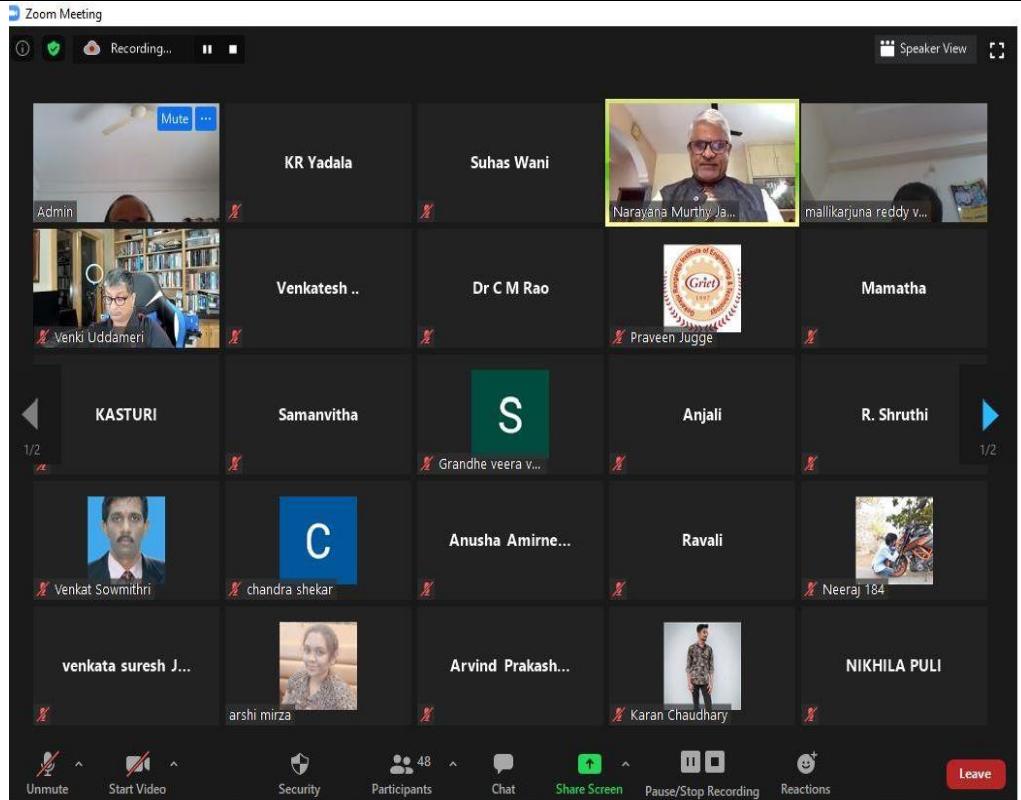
Zoom Meeting

Recording...

Speaker View

Mute ···

Admin

KR Yadala

Suhas Wani

Narayana Murthy Ja...

mallikarjuna reddy v...

Venki Uddameri

Venkatesh ..

Dr C M Rao

Griet

Praveen Jugge

Mamatha

1/2

KASTURI

Samanvitha

S

Grandhe veera v...

Anjali

R. Shruthi

1/2

Venkat Sowmithri

C

chandra shekar

Anusha Amirne...

Ravali

Neeraj 184

venkata suresh J...

arshi mirza

Arvind Prakash...

Karan Chaudhary

NIKHILA PULI

Unmute

Start Video

Security

48

Participants

Chat

Share Screen

Pause/Stop Recording

Reactions

Leave